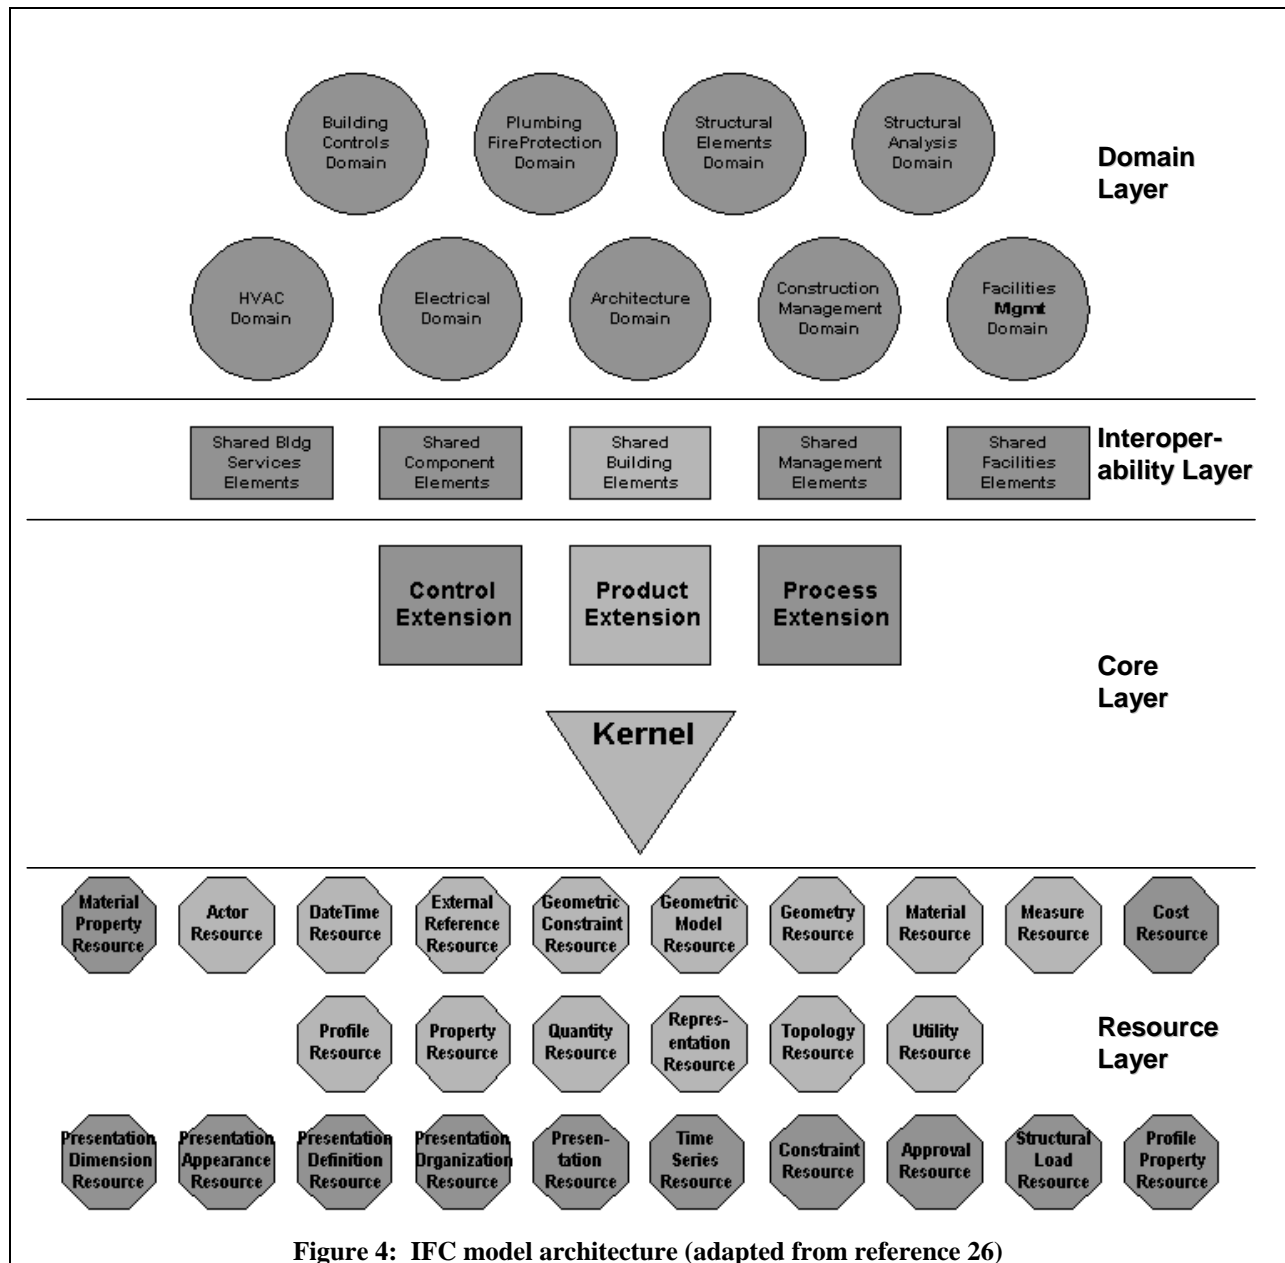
Building Controls Domain

Plumbing FireProtection Domain

Structural Elements Domain

Structural Analysis Domain

Domain Layer

HVAC Domain

Electrical Domain

Architecture Domain

Construction Management Domain

Facilities Mgmt Domain

Shared Bldg Services Elements

Shared Component Elements

Shared Building Elements

Shared Management Elements

Shared Facilities Elements

Interoperability Layer

Control Extension

Product Extension

Process Extension

Core Layer

Kernel

Material Property Resource

Actor Resource

DateTime Resource

External Reference Resource

Geometric Constraint Resource

Geometric Model Resource

Geometry Resource

Material Resource

Measure Resource

Cost Resource

Profile Resource

Property Resource

Quantity Resource

Representation Resource

Topology Resource

Utility Resource

Resource Layer

Presentation Dimension Resource

Presentation Appearance Resource

Presentation Definition Resource

Presentation Drganization Resource

Presentation Resource

Time Series Resource

Constraint Resource

Approval Resource

Structural Load Resource

Profile Property Resource

Figure 4: IFC model architecture (adapted from reference 26)